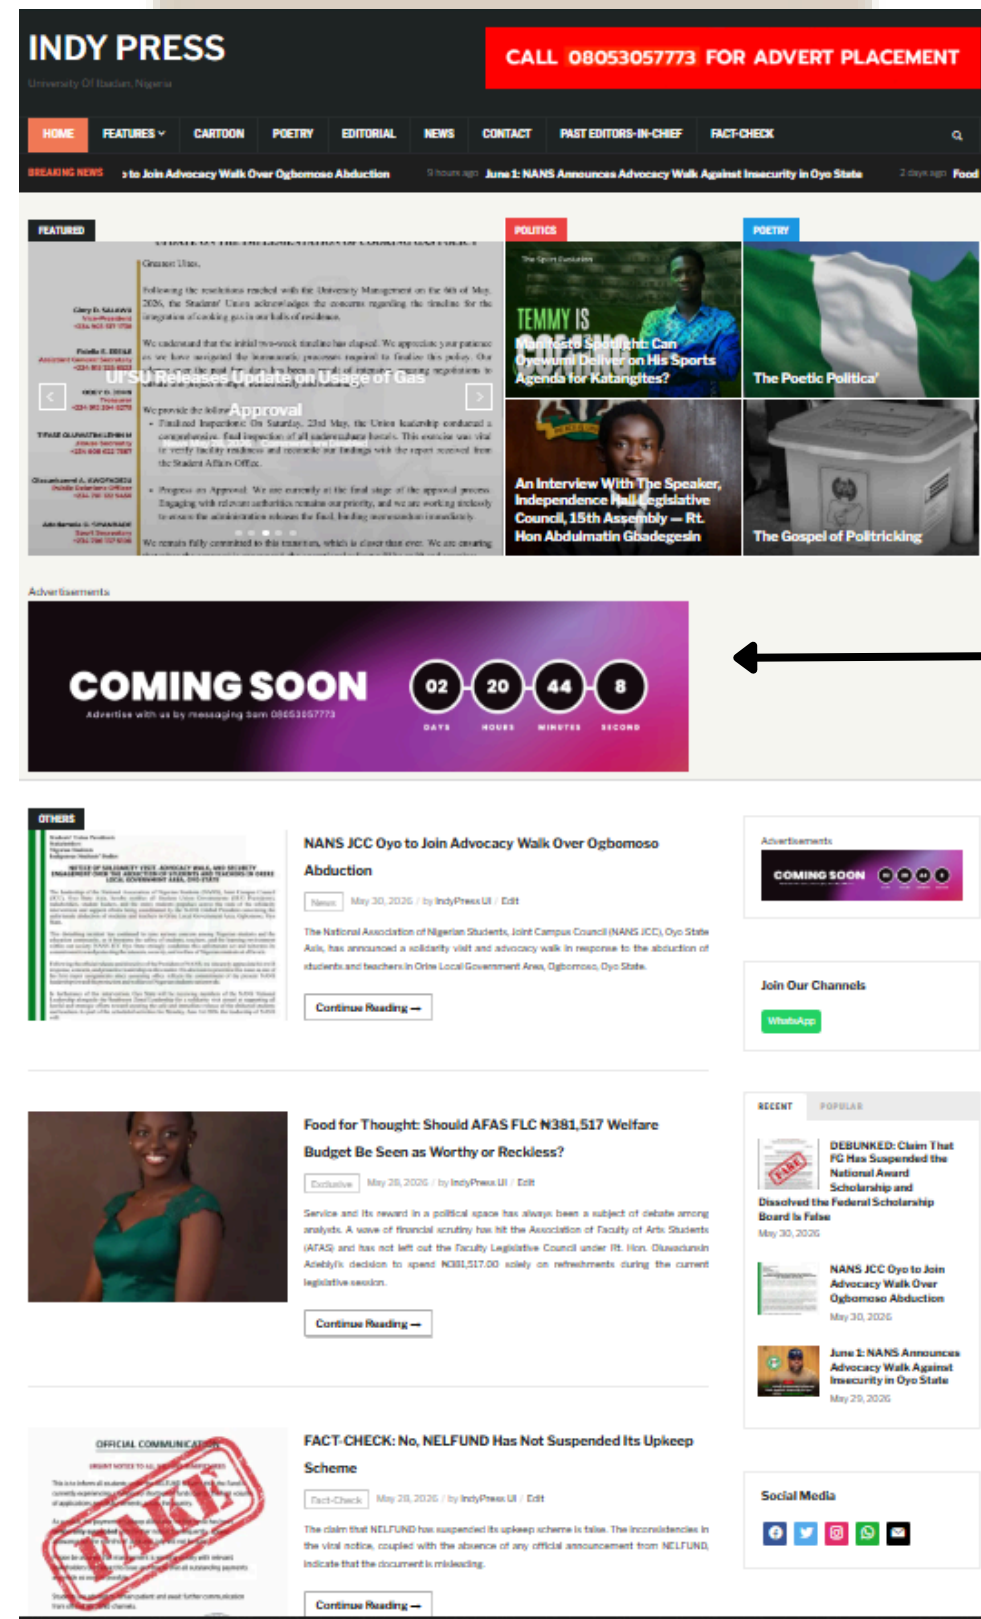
INDY PRESS
University Of Ibadan, Nigeria

CALL 08053057773 FOR ADVERT PLACEMENT

HOME FEATURES CARTOON POETRY EDITORIAL NEWS CONTACT PAST EDITORS-IN-CHIEF FACT-CHECK

BREAKING NEWS to Join Advocacy Walk Over Ogbomoso Abduction 9 hours ago June 1: NANS Announces Advocacy Walk Against Insecurity in Oyo State 2 days ago Food

FEATURED
UI SU Releases Update on Usage of Gas Approval

POLITICS
TEMMY IS
Manifesto Spotlight: Can Oyewumi Deliver on His Sports Agenda for Katangites?

POETRY
The Poetic Politica'

An Interview With The Speaker, Independence Hall Legislative Council, 15th Assembly — Rt. Hon Abdulmatin Gbadegesin

The Gospel of Politricking

Advertisements
COMING SOON
Advertise with us by messaging barn 08053057773
02 DAYS 20 HOURS 44 MINUTES 8 SECOND

OTHERS
NANS JCC Oyo to Join Advocacy Walk Over Ogbomoso Abduction
News May 30, 2026 / by IndyPress UI / Edit
The National Association of Nigerian Students, Joint Campus Council (NANS JCC), Oyo State Axis, has announced a solidarity visit and advocacy walk in response to the abduction of students and teachers in Oriire Local Government Area, Ogbomoso, Oyo State.
Continue Reading →

Food for Thought: Should AFAS FLC ₦381,517 Welfare Budget Be Seen as Worthy or Reckless?
Exclusive May 28, 2026 / by IndyPress UI / Edit
Service and its reward in a political space has always been a subject of debate among analysts. A wave of financial scrutiny has hit the Association of Faculty of Arts Students (AFAS) and has not left out the Faculty Legislative Council under Rt. Hon. Oluwadunsin Adebiyi's decision to spend N381,517.00 solely on refreshments during the current legislative session.
Continue Reading →

FACT-CHECK: No, NELFUND Has Not Suspended Its Upkeep Scheme
Fact-Check May 28, 2026 / by IndyPress UI / Edit
The claim that NELFUND has suspended its upkeep scheme is false. The inconsistencies in the viral notice, coupled with the absence of any official announcement from NELFUND, indicate that the document is misleading.
Continue Reading →

Advertisements
COMING SOON

Join Our Channels
WhatsApp

RECENT POPULAR
DEBUNKED: Claim That FG Has Suspended the National Award Scholarship and Dissolved the Federal Scholarship Board Is False
May 30, 2026
NANS JCC Oyo to Join Advocacy Walk Over Ogbomoso Abduction
May 30, 2026
June 1: NANS Announces Advocacy Walk Against Insecurity in Oyo State
May 29, 2026

Social Media